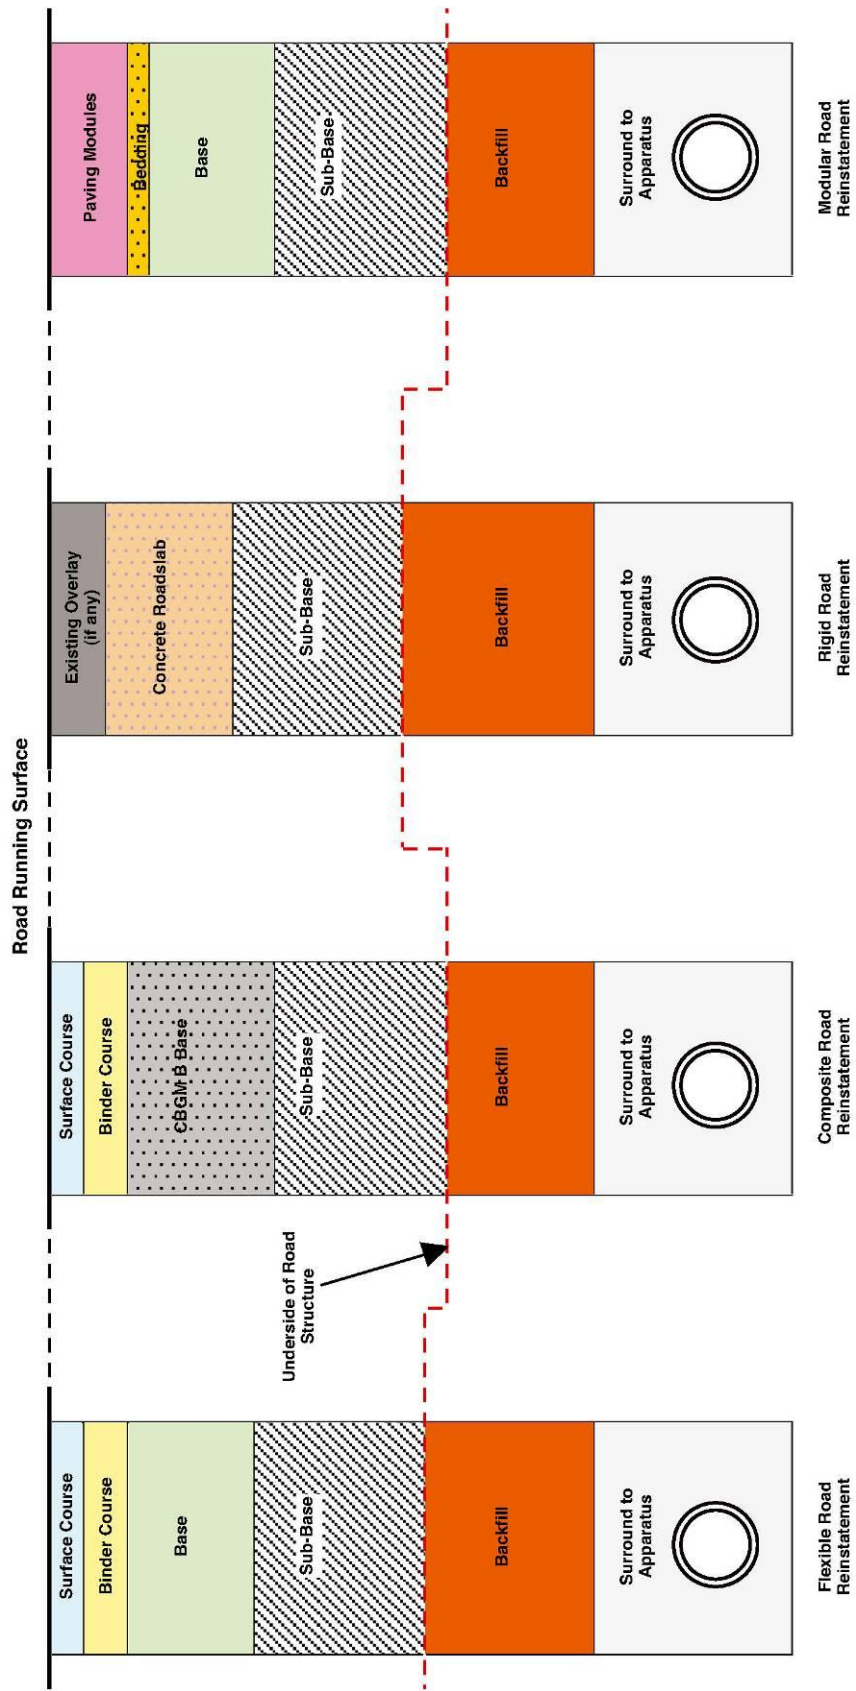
Road Running Surface

Surface Course
Binder Course
Base
Sub-Base
Backfill
Surround to Apparatus
Flexible Road Reinstatement

Underside of Road Structure

Surface Course
Binder Course
CBGM B Base
Sub-Base
Backfill
Surround to Apparatus
Composite Road Reinstatement

Existing Overlay (if any)
Concrete Roadslab
Sub-Base
Backfill
Surround to Apparatus
Rigid Road Reinstatement

Paving Modules
Bedding
Base
Sub-Base
Backfill
Surround to Apparatus
Modular Road Reinstatement